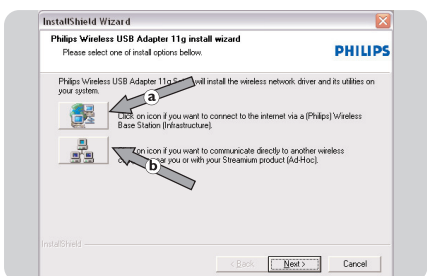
InstallShield Wizard

Philips Wireless USB Adapter 11g install wizard

Please select one of install options bellow.

PHILIPS

Philips Wireless USB Adapter 11g S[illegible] will install the wireless network driver and its utilities on your system.

a

Click on icon if you want to connect to the internet via a (Philips) Wireless Base Station (Infrastructure).

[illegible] on icon if you want to communicate directly to another wireless c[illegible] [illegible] you or with your Streamium product (Ad-Hoc).

b

InstallShield

< Back

Next >

Cancel